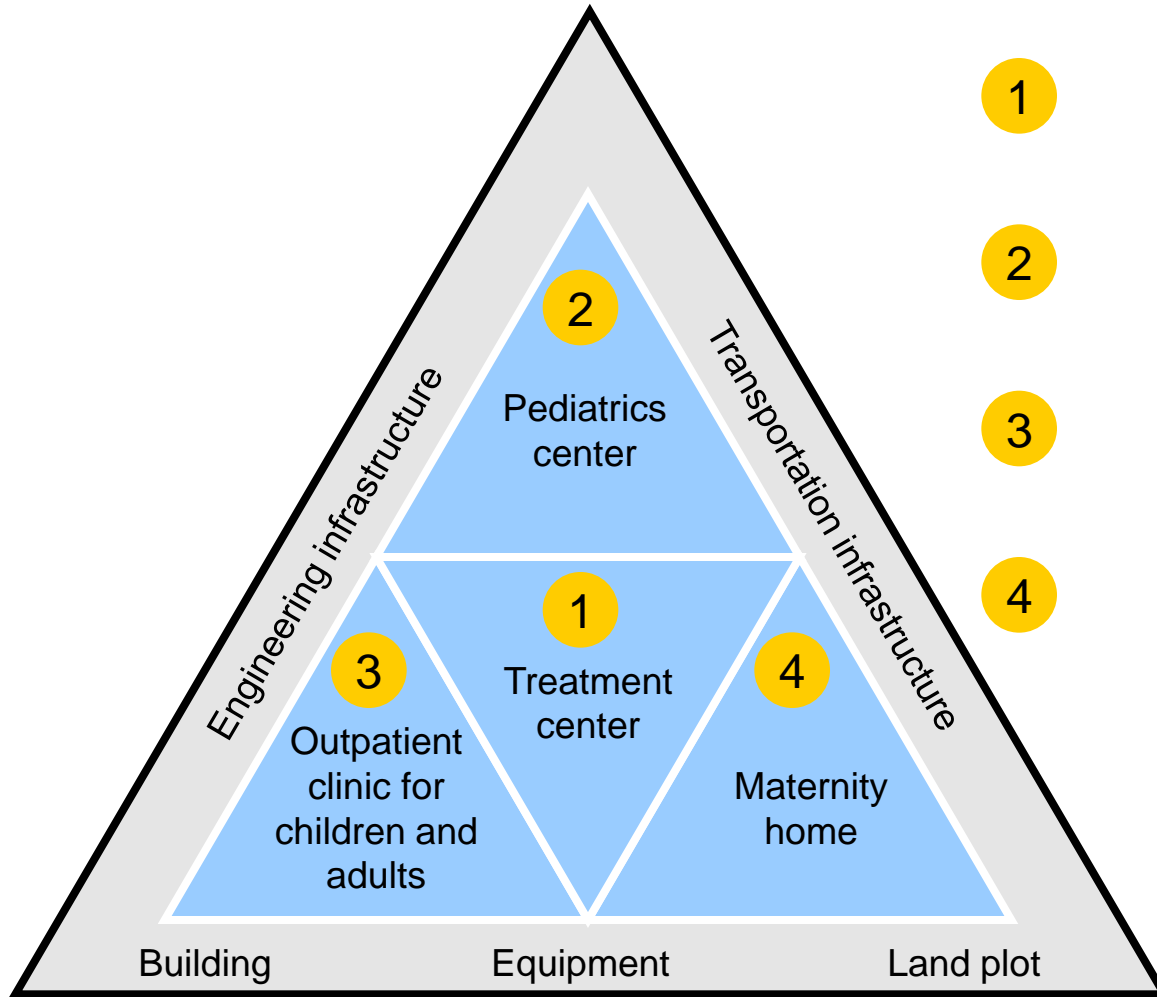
1

2

3

4

Engineering infrastructure

Transportation infrastructure

2
Pediatrics center

1
Treatment center

3
Outpatient clinic for children and adults

4
Maternity home

Building

Equipment

Land plot